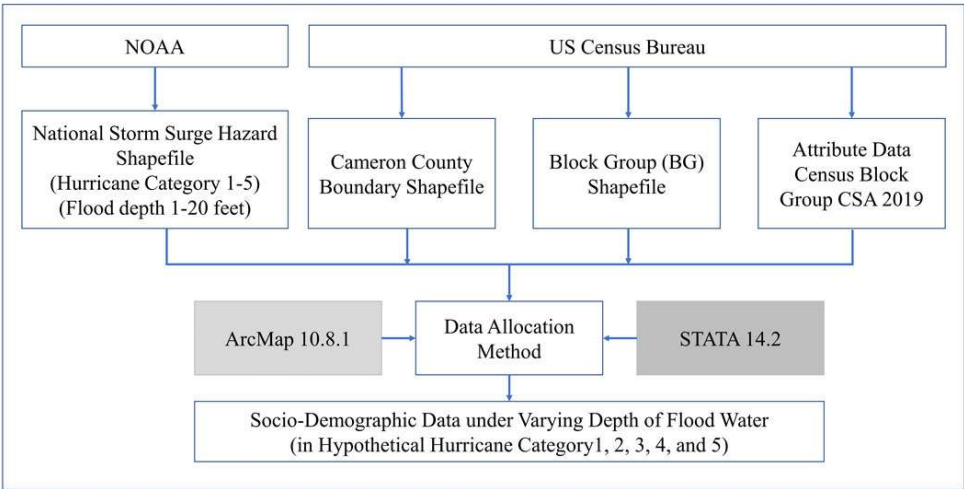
NOAA

US Census Bureau

National Storm Surge Hazard Shapefile (Hurricane Category 1-5) (Flood depth 1-20 feet)

Cameron County Boundary Shapefile

Block Group (BG) Shapefile

Attribute Data Census Block Group CSA 2019

ArcMap 10.8.1

Data Allocation Method

STATA 14.2

Socio-Demographic Data under Varying Depth of Flood Water (in Hypothetical Hurricane Category1, 2, 3, 4, and 5)